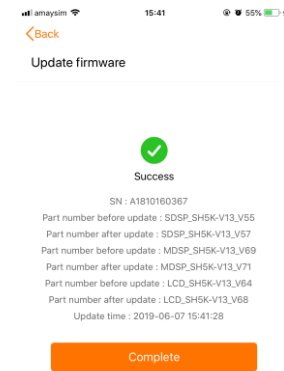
amaysim 15:41 55%

Back

Update firmware

Success

SN : A1810160367
Part number before update : SDSP_SH5K-V13_V55
Part number after update : SDSP_SH5K-V13_V57
Part number before update : MDSP_SH5K-V13_V69
Part number after update : MDSP_SH5K-V13_V71
Part number before update : LCD_SH5K-V13_V64
Part number after update : LCD_SH5K-V13_V68
Update time : 2019-06-07 15:41:28

Complete